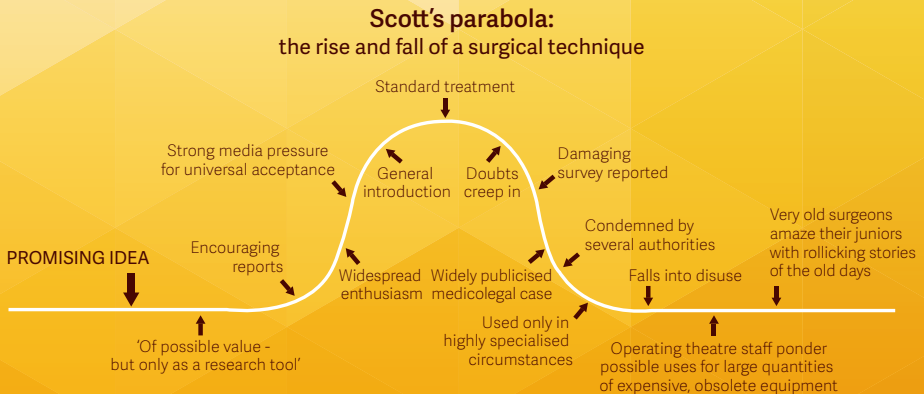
Scott's parabola:
the rise and fall of a surgical technique

Standard treatment

Strong media pressure for universal acceptance

General introduction

Doubts creep in

Damaging survey reported

Condemned by several authorities

Very old surgeons amaze their juniors with rollicking stories of the old days

PROMISING IDEA

Encouraging reports

Widespread enthusiasm

Widely publicised medicolegal case

Falls into disuse

'Of possible value - but only as a research tool'

Used only in highly specialised circumstances

Operating theatre staff ponder possible uses for large quantities of expensive, obsolete equipment